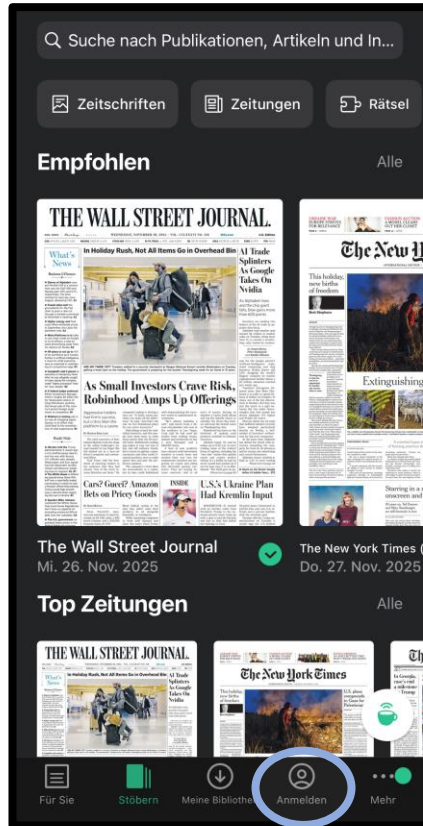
Suche nach Publikationen, Artikeln und In...

Zeitschriften
Zeitungen
Rätsel

Empfohlen
Alle

THE WALL STREET JOURNAL.
What's News
In Holiday Rush, Not All Items Go in Overhead Bin
AI Trade Splinters As Google Takes On Nvidia
As Small Investors Crave Risk, Robinhood Amps Up Offerings
Cars? Gucci? Amazon Bets on Pricey Goods
U.S.'s Ukraine Plan Had Kremlin Input

The New York Times
This holiday, new births of freedom
Extinguishing

The Wall Street Journal
Mi. 26. Nov. 2025

The New York Times (
Do. 27. Nov. 2025

Top Zeitungen
Alle

THE WALL STREET JOURNAL.
In Holiday Rush, Not All Items Go in Overhead Bin
AI Trade Splinters As Google Takes On Nvidia
The New York Times

Für Sie
Stöbern
Meine Bibliothe
Anmelden
Mehr